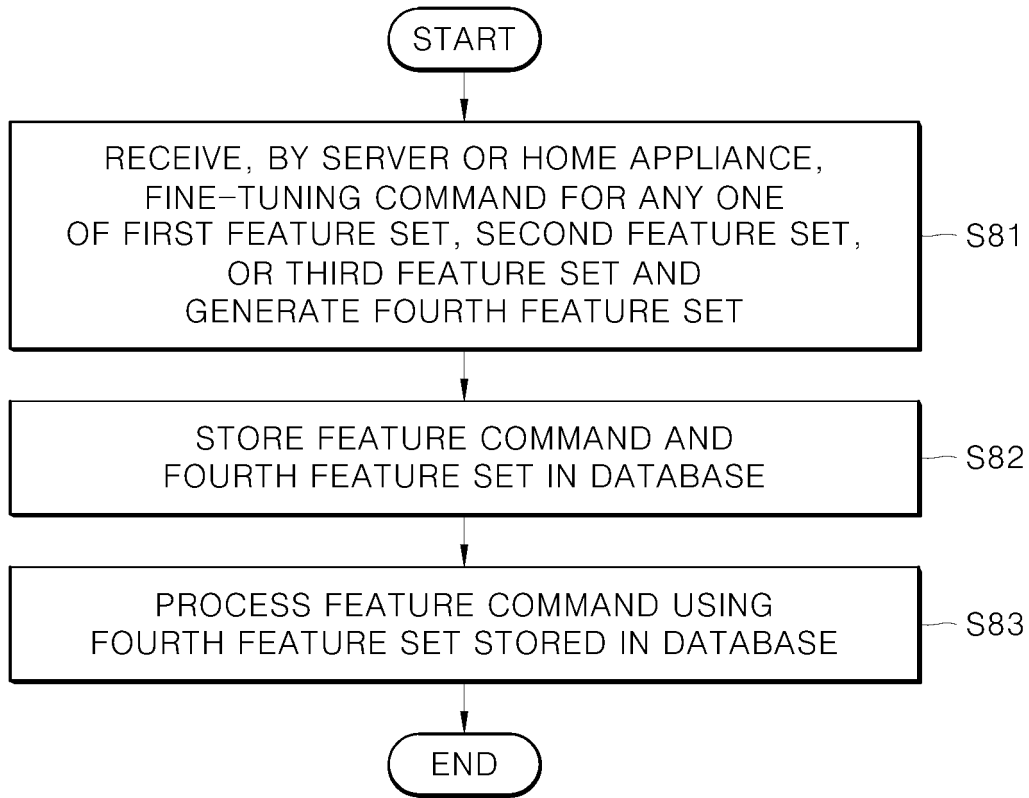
START

RECEIVE, BY SERVER OR HOME APPLIANCE, FINE-TUNING COMMAND FOR ANY ONE OF FIRST FEATURE SET, SECOND FEATURE SET, OR THIRD FEATURE SET AND GENERATE FOURTH FEATURE SET

S81

STORE FEATURE COMMAND AND FOURTH FEATURE SET IN DATABASE

S82

PROCESS FEATURE COMMAND USING FOURTH FEATURE SET STORED IN DATABASE

S83

END